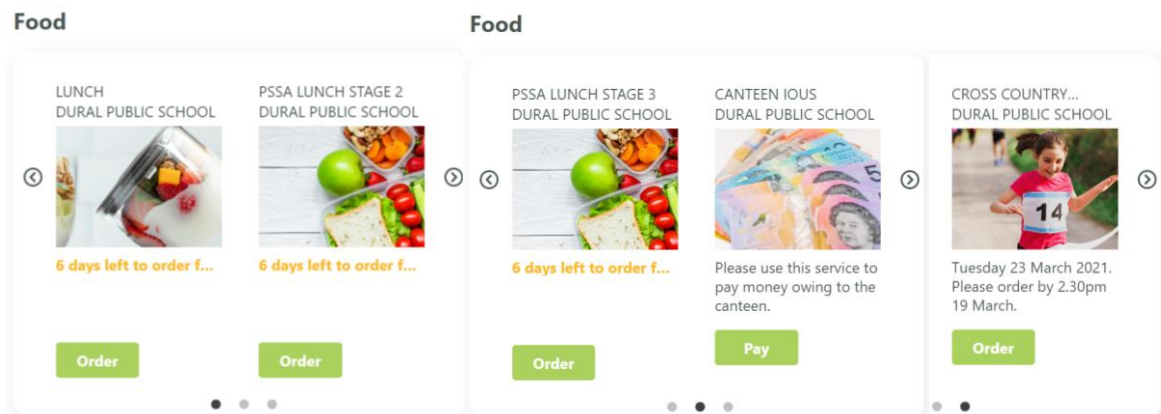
Food

LUNCH
DURAL PUBLIC SCHOOL

6 days left to order f...

Order

PSSA LUNCH STAGE 2
DURAL PUBLIC SCHOOL

6 days left to order f...

Order

Food

PSSA LUNCH STAGE 3
DURAL PUBLIC SCHOOL

6 days left to order f...

Order

CANTEEN IOUS
DURAL PUBLIC SCHOOL

Please use this service to pay money owing to the canteen.

Pay

CROSS COUNTRY...
DURAL PUBLIC SCHOOL

14

Tuesday 23 March 2021. Please order by 2.30pm 19 March.

Order